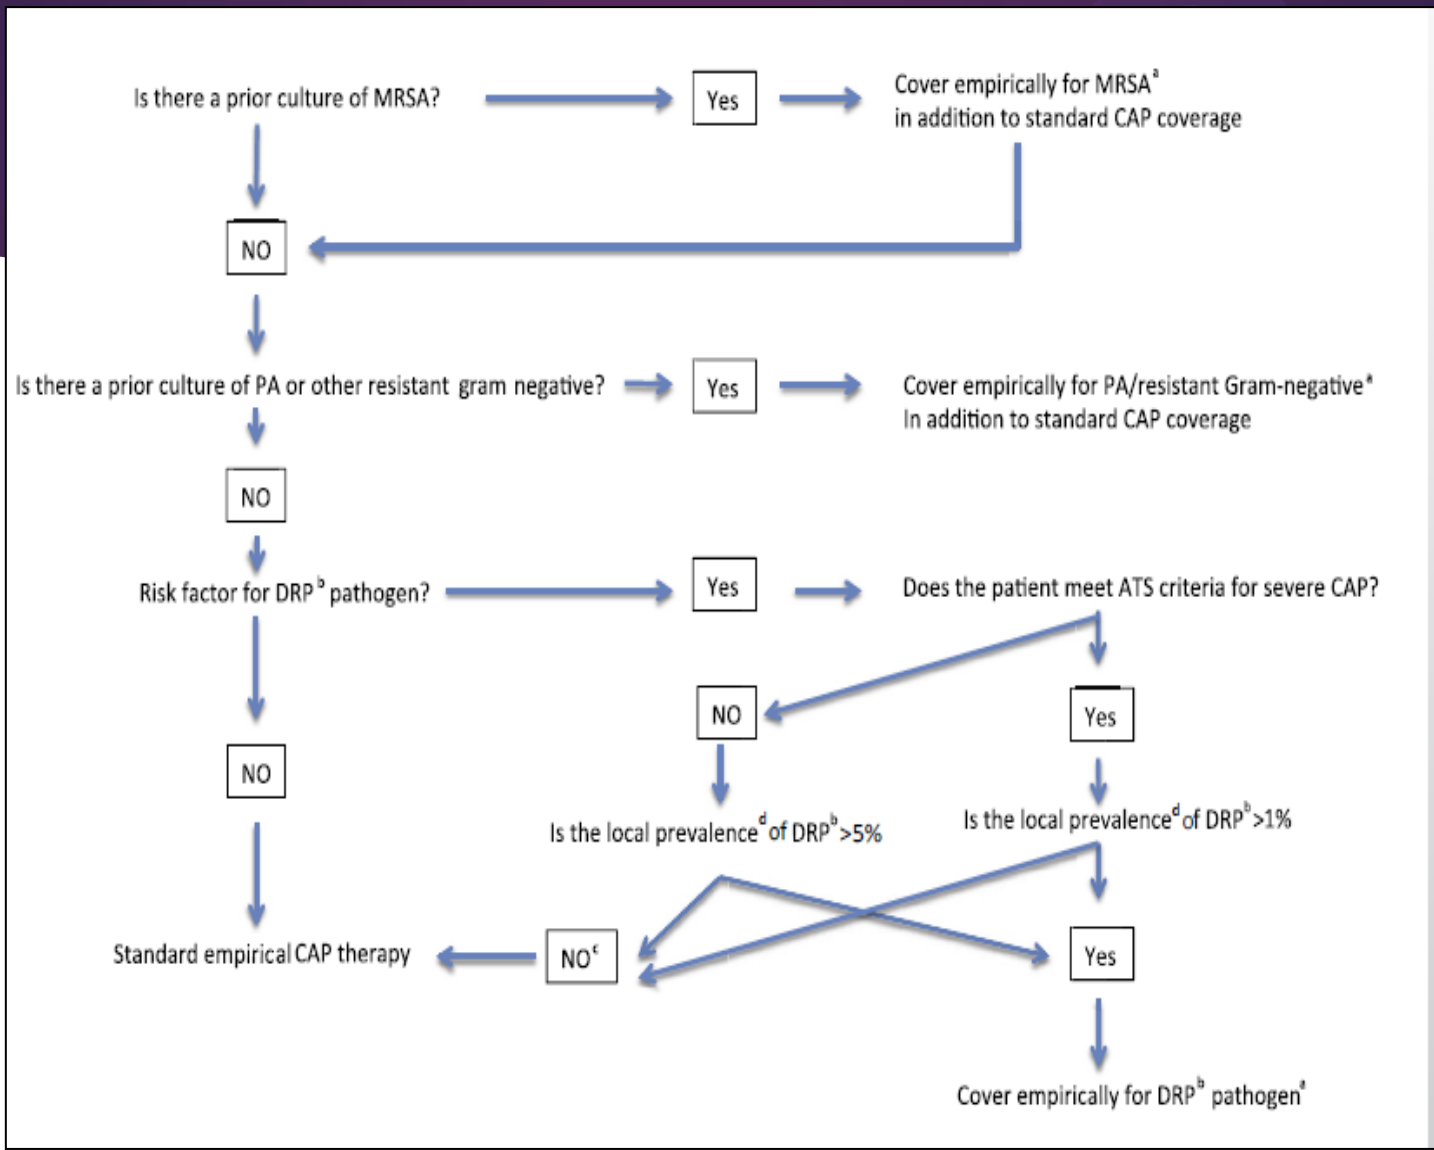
Is there a prior culture of MRSA?

Yes

Cover empirically for MRSA$^a$ in addition to standard CAP coverage

NO

Is there a prior culture of PA or other resistant gram negative?

Yes

Cover empirically for PA/resistant Gram-negative$^a$ In addition to standard CAP coverage

NO

Risk factor for DRP$^b$ pathogen?

Yes

Does the patient meet ATS criteria for severe CAP?

NO

Yes

NO

Is the local prevalence$^d$ of DRP$^b$ >5%

Is the local prevalence$^d$ of DRP$^b$ >1%

Standard empirical CAP therapy

NO$^c$

Yes

Cover empirically for DRP$^b$ pathogen$^a$